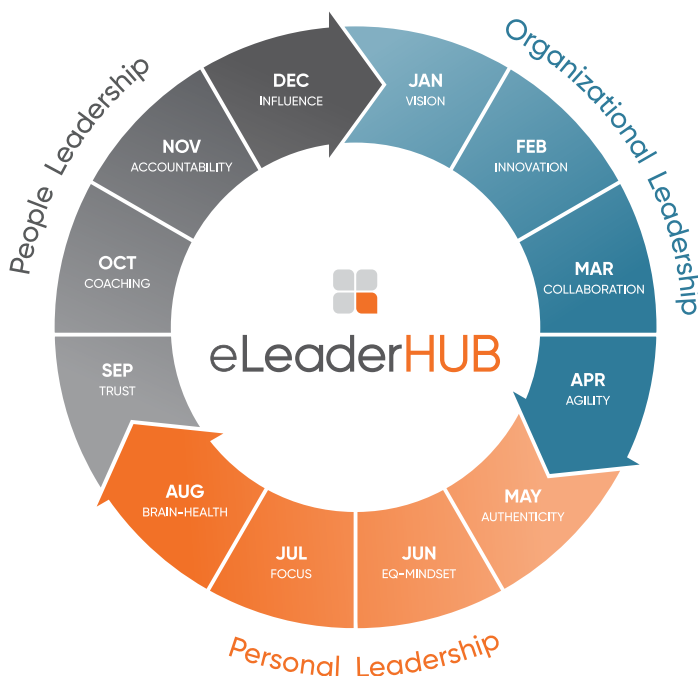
Organizational Leadership

JAN
VISION

FEB
INNOVATION

MAR
COLLABORATION

APR
AGILITY

Personal Leadership

MAY
AUTHENTICITY

JUN
EQ-MINDSET

JUL
FOCUS

AUG
BRAIN-HEALTH

People Leadership

SEP
TRUST

OCT
COACHING

NOV
ACCOUNTABILITY

DEC
INFLUENCE

eLeaderHUB